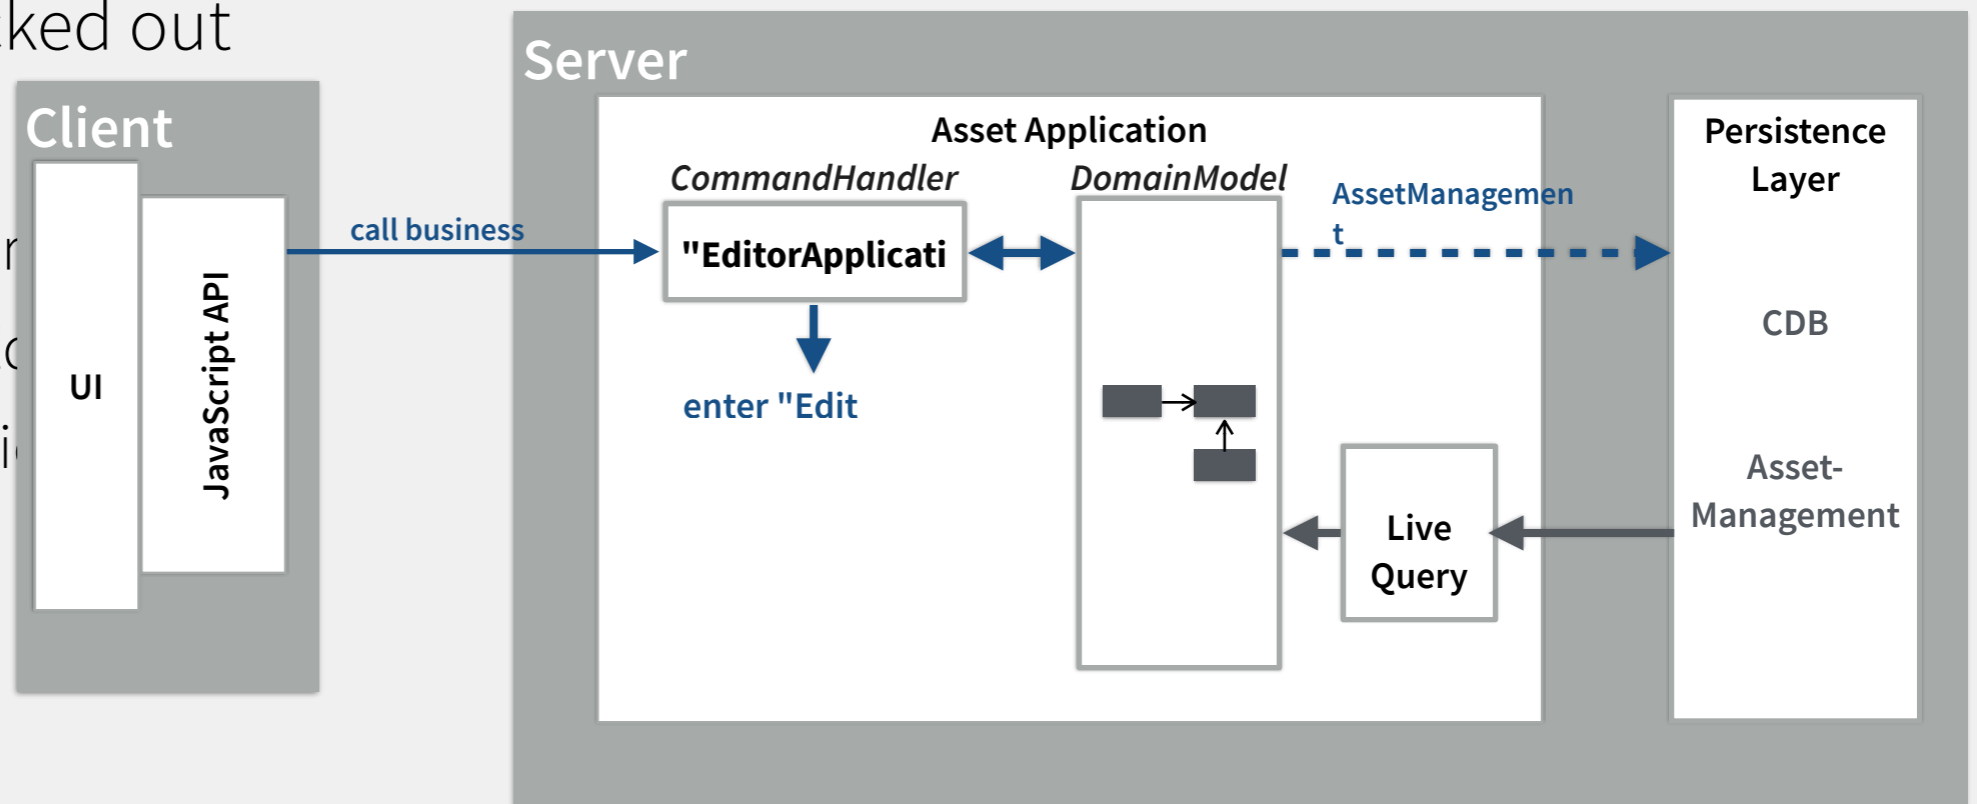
ked out

Client

UI

JavaScript API

call business

Server

Asset Application

CommandHandler

"EditorApplicati

enter "Edit

DomainModel

AssetManagement

Live Query

Persistence Layer

CDB

Asset-Management